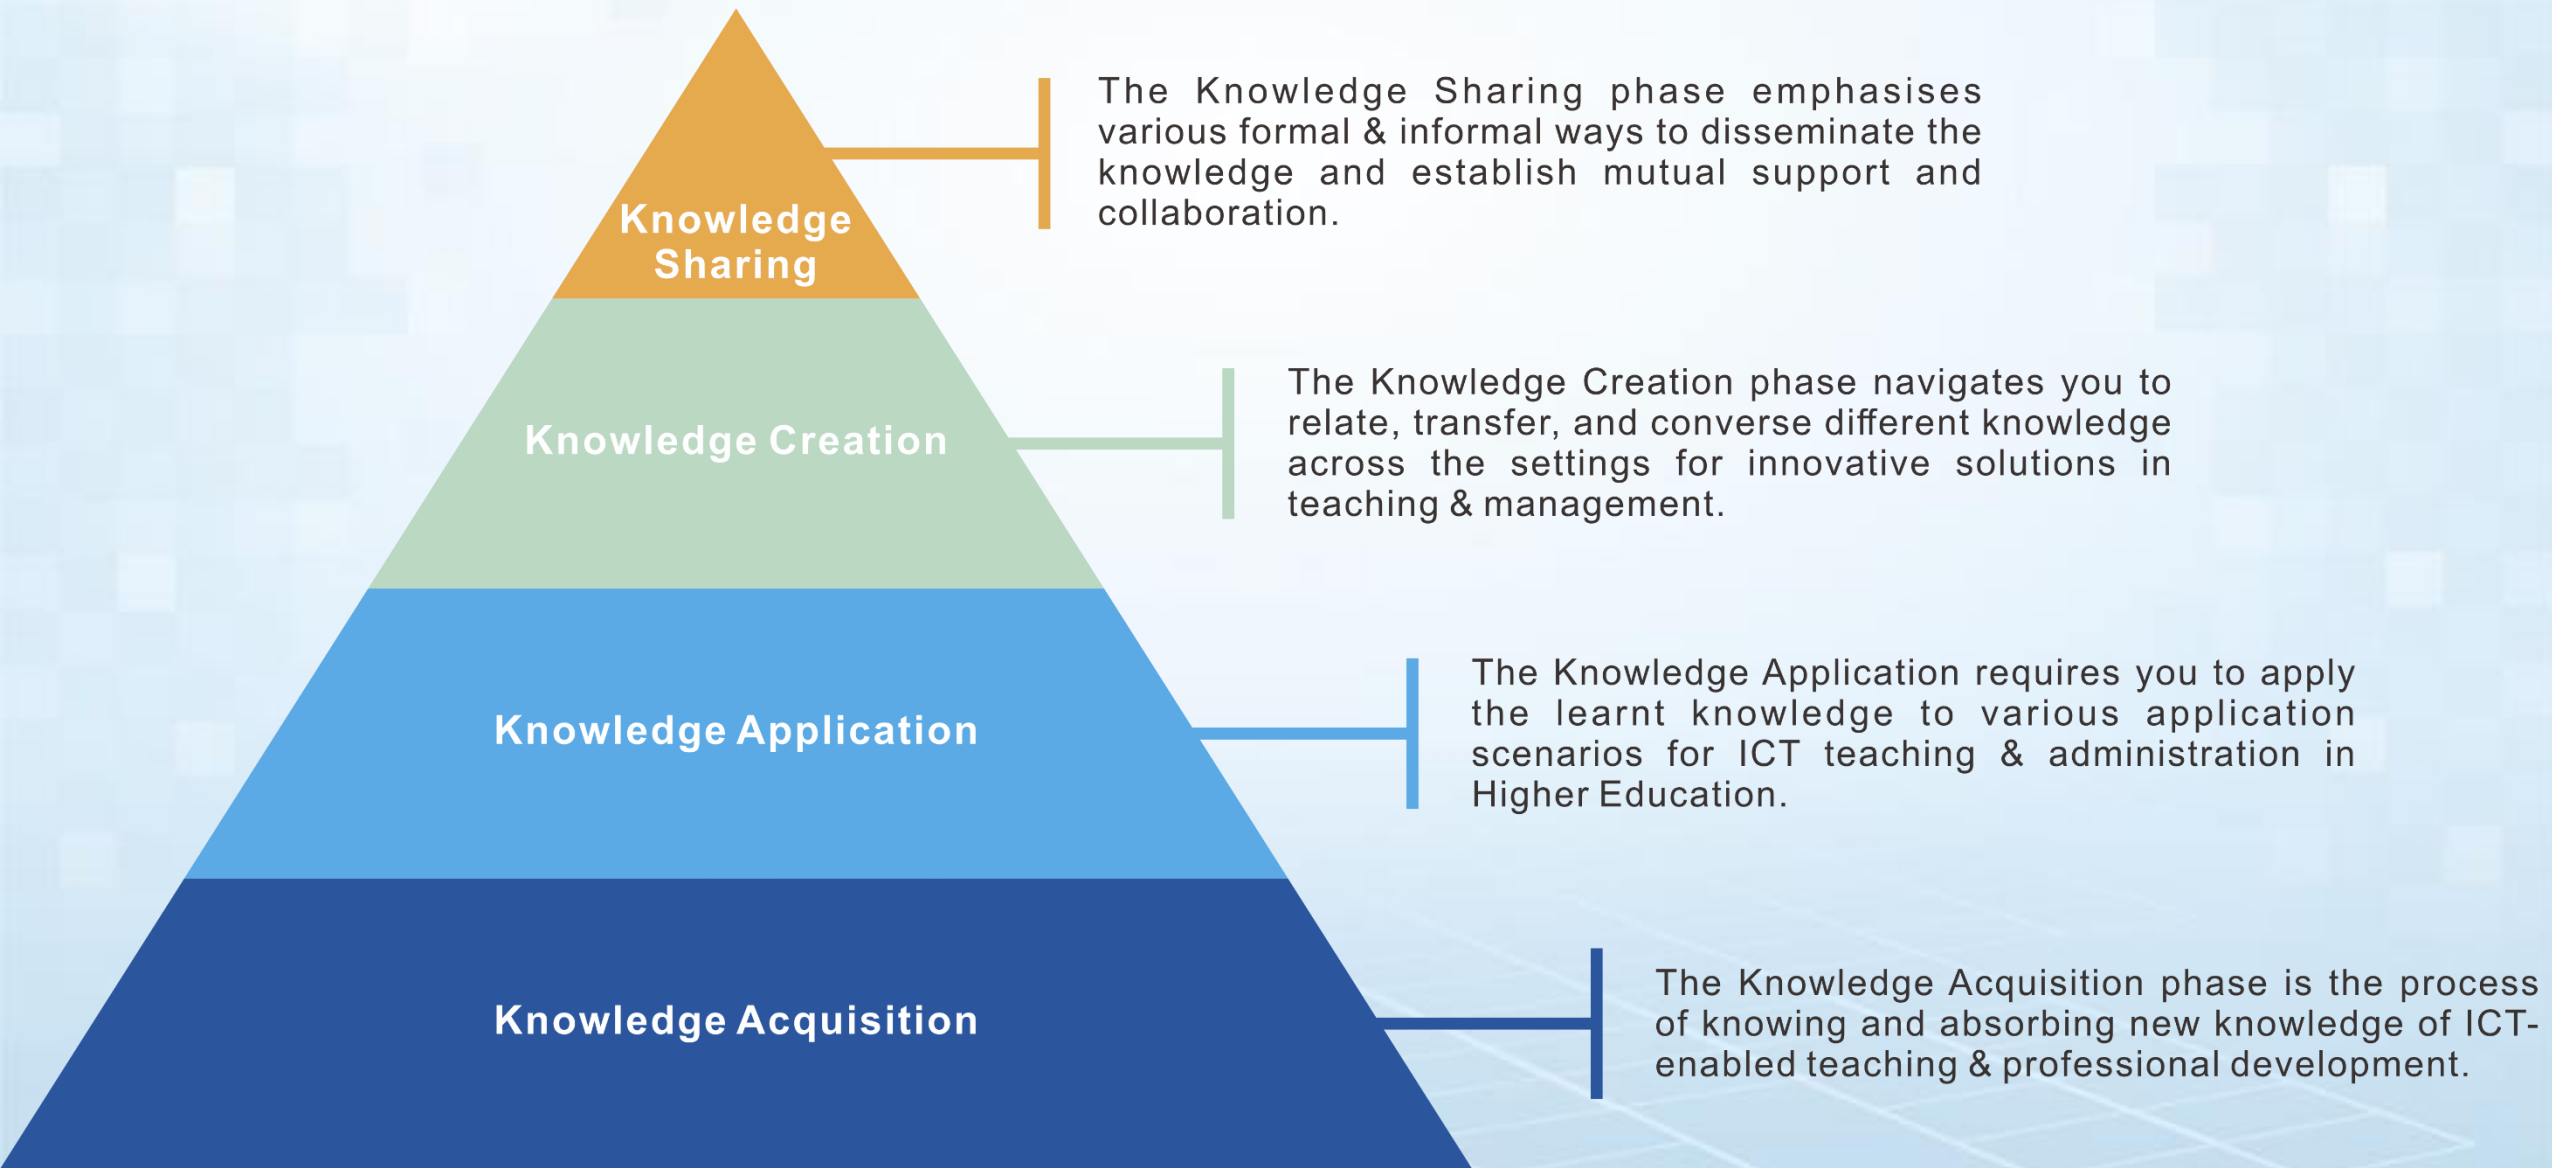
Knowledge Sharing

The Knowledge Sharing phase emphasises various formal & informal ways to disseminate the knowledge and establish mutual support and collaboration.

Knowledge Creation

The Knowledge Creation phase navigates you to relate, transfer, and converse different knowledge across the settings for innovative solutions in teaching & management.

Knowledge Application

The Knowledge Application requires you to apply the learnt knowledge to various application scenarios for ICT teaching & administration in Higher Education.

Knowledge Acquisition

The Knowledge Acquisition phase is the process of knowing and absorbing new knowledge of ICT-enabled teaching & professional development.